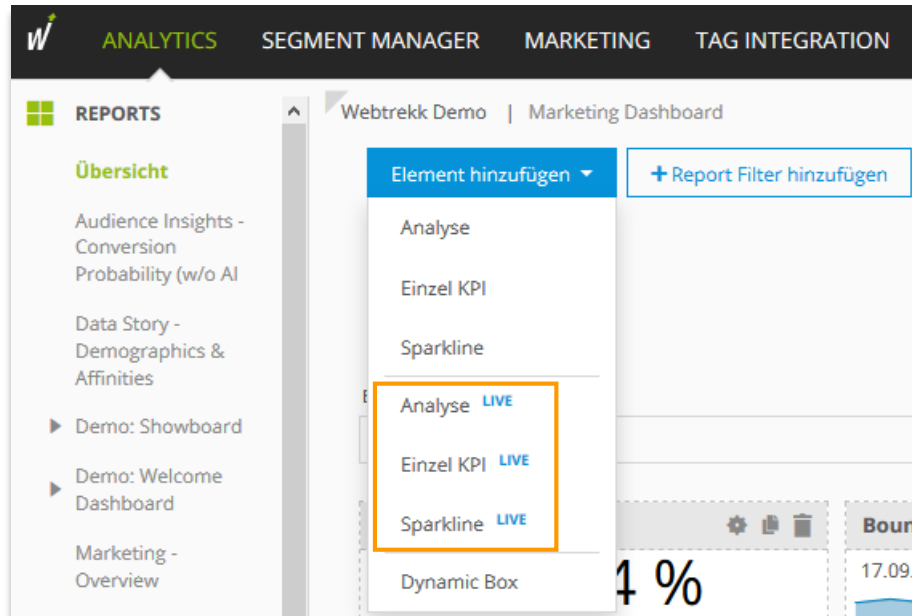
ANALYTICS SEGMENT MANAGER MARKETING TAG INTEGRATION

REPORTS

Übersicht

Audience Insights - Conversion Probability (w/o AI

Data Story - Demographics & Affinities

Demo: Showboard

Demo: Welcome Dashboard

Marketing - Overview

Webtrekk Demo | Marketing Dashboard

Element hinzufügen

+ Report Filter hinzufügen

Analyse

Einzel KPI

Sparkline

Analyse LIVE

Einzel KPI LIVE

Sparkline LIVE

Dynamic Box

4 %

Bour

17.09.